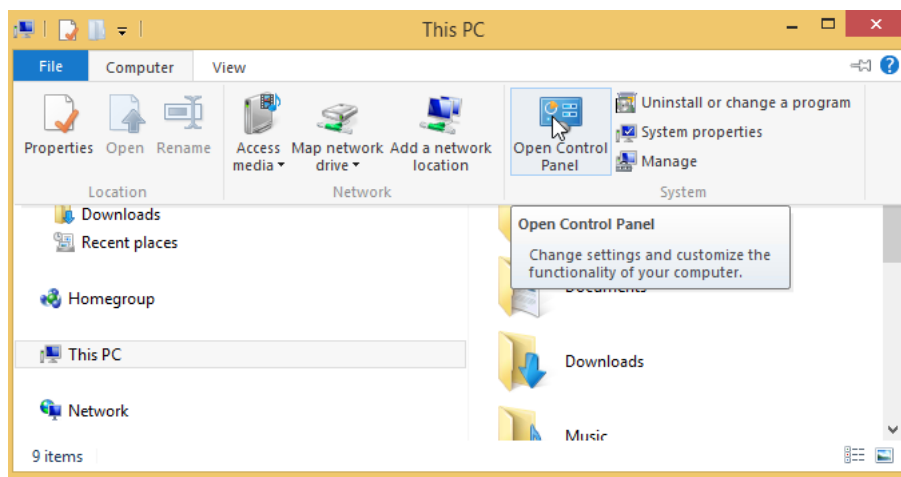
This PC

File Computer View

Properties Open Rename
Location

Access media Map network drive Add a network location
Network

Open Control Panel
Uninstall or change a program
System properties
Manage
System

Downloads
Recent places

Homegroup

This PC

Network

Open Control Panel
Change settings and customize the functionality of your computer.

Documents

Downloads

Music

9 items